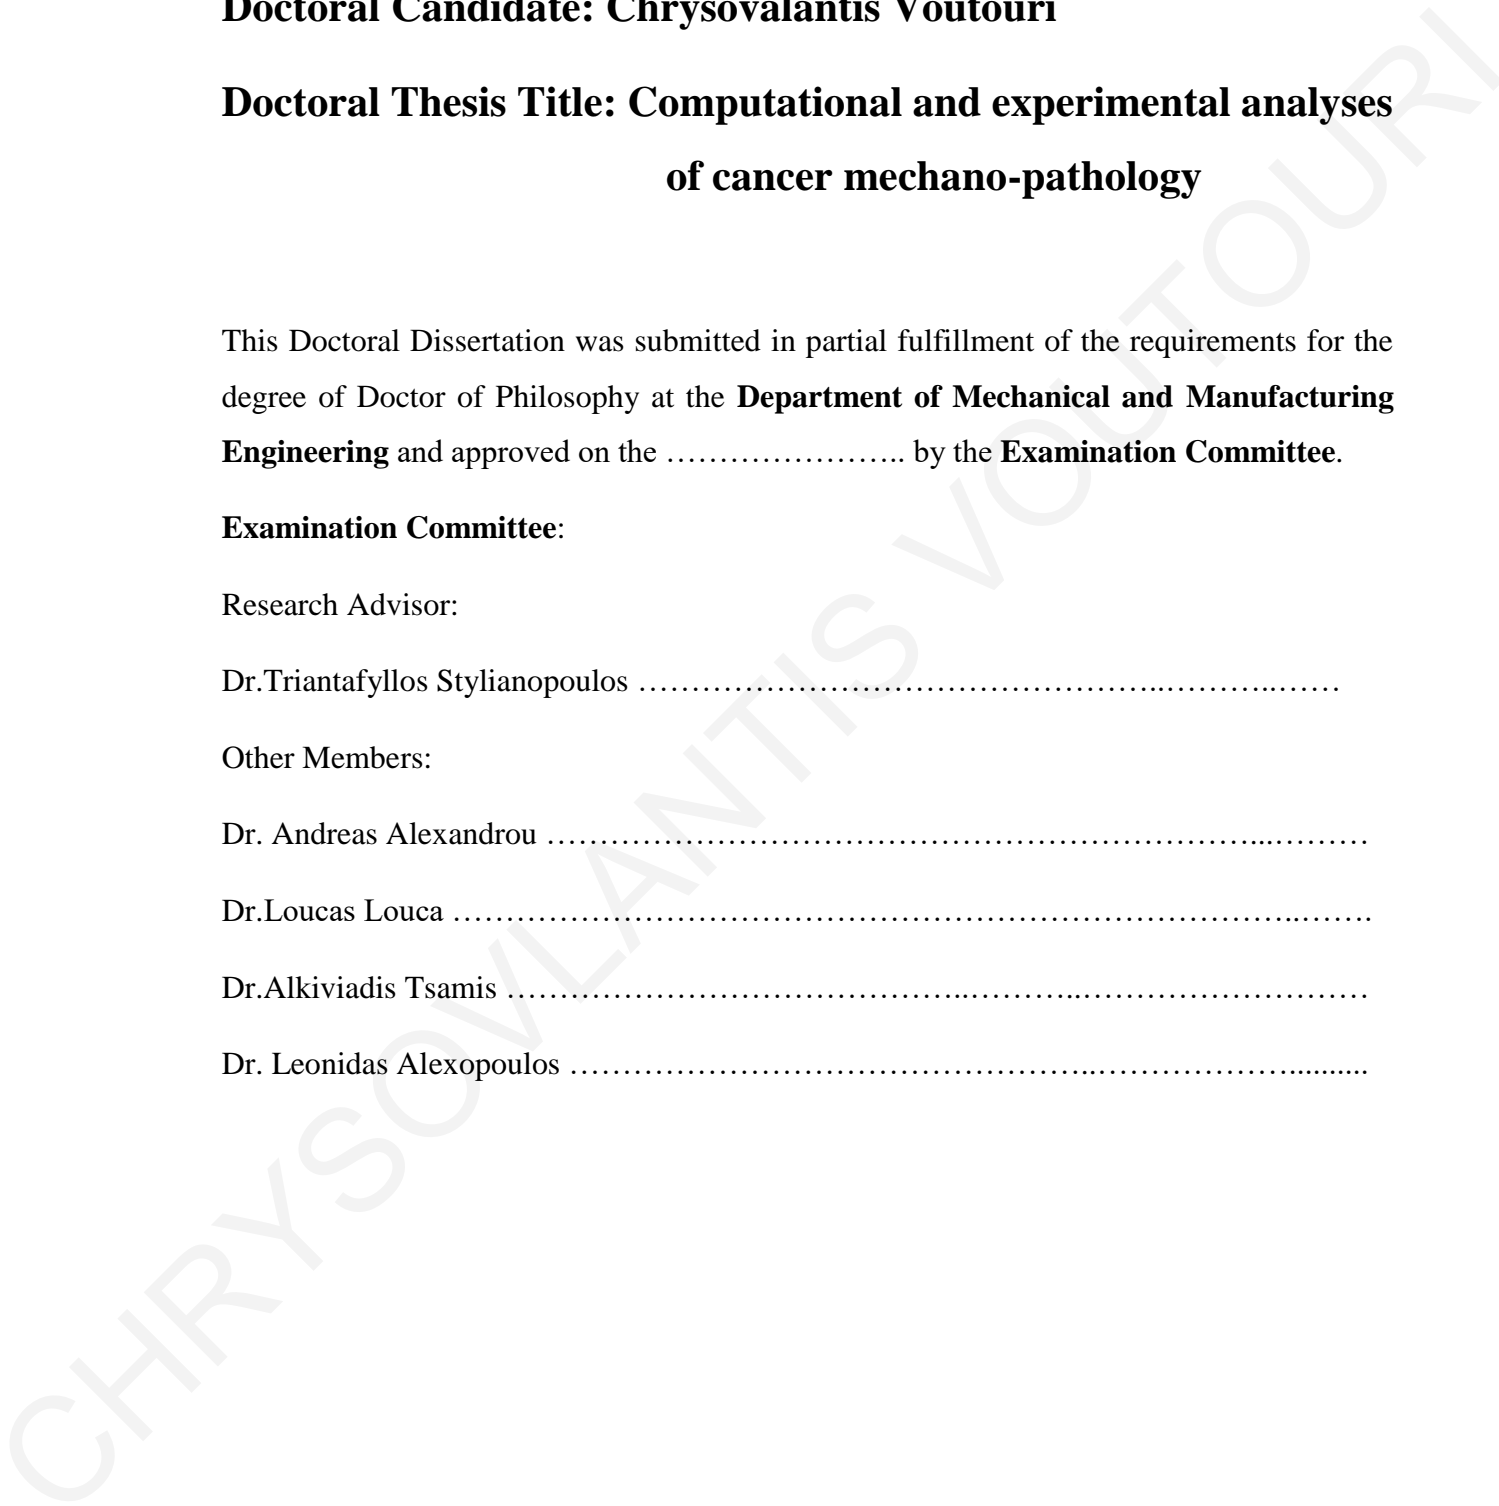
Doctoral Candidate: Chrysovalantis Voutouri

Doctoral Thesis Title: Computational and experimental analyses of cancer mechano-pathology

This Doctoral Dissertation was submitted in partial fulfillment of the requirements for the degree of Doctor of Philosophy at the Department of Mechanical and Manufacturing Engineering and approved on the ………………….. by the Examination Committee.

Examination Committee:

Research Advisor:

Dr.Triantafyllos Stylianopoulos ……………………………………………..………..……

Other Members:

Dr. Andreas Alexandrou ………………………………………………………...………

Dr.Loucas Louca ……………………………………………………………………..…….

Dr.Alkiviadis Tsamis ………………………………..………..………………………

Dr. Leonidas Alexopoulos ……………………………………..……………….........

CHRYSOVALANTIS VOUTOURI